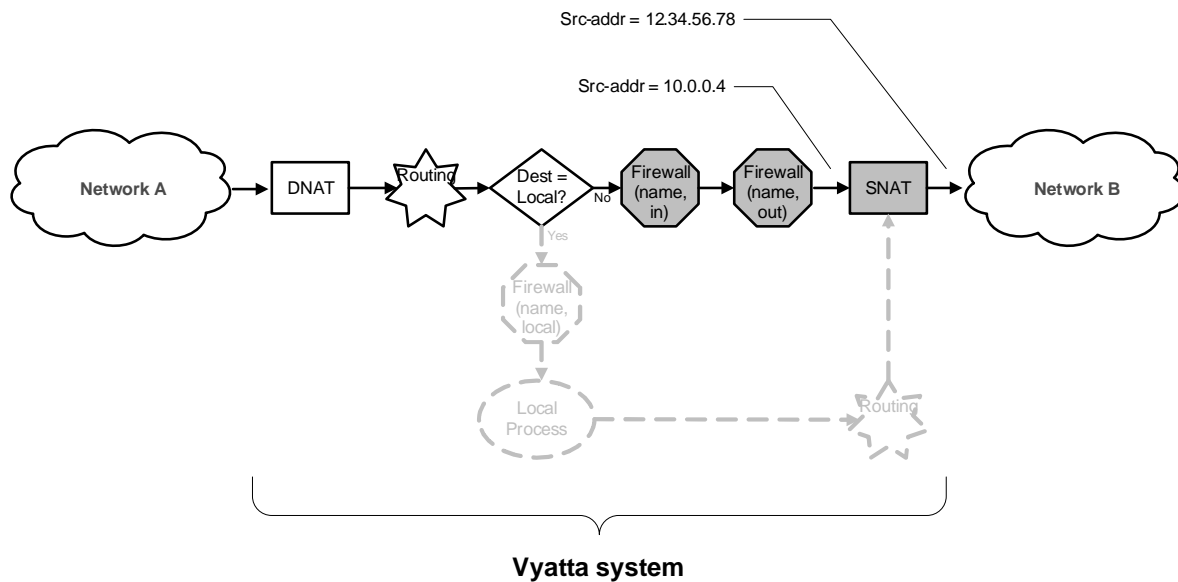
Src-addr = 12.34.56.78

Src-addr = 10.0.0.4

Network A

DNAT

Routing

Dest = Local?

No

Firewall (name, in)

Firewall (name, out)

SNAT

Network B

Yes

Firewall (name, local)

Local Process

Routing

Vyatta system